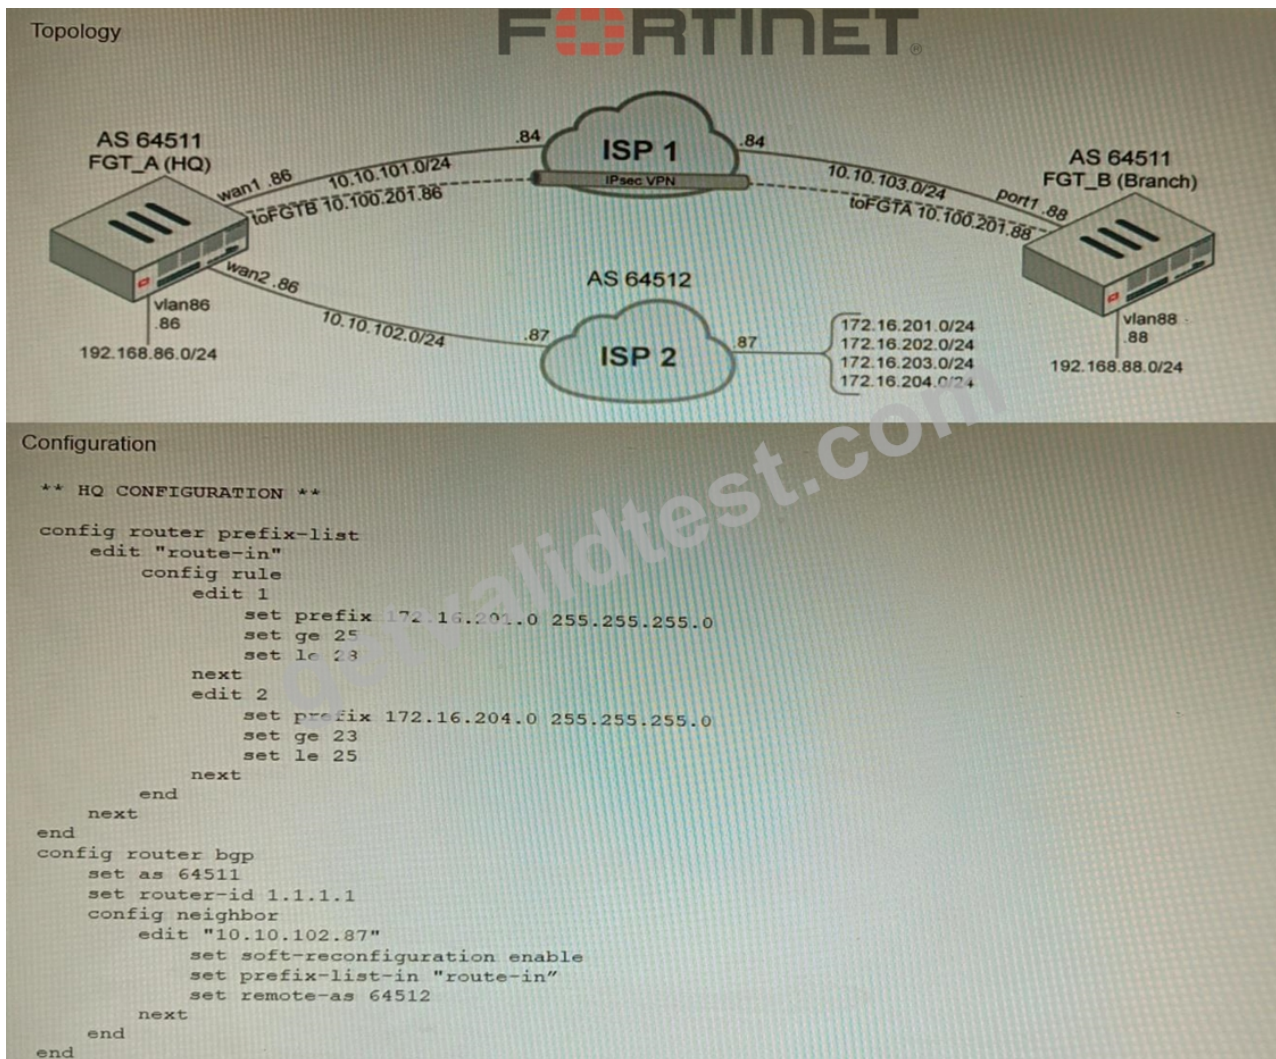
Topology

FERTINET

AS 64511
FGT_A (HQ)

wan1 .86
10.10.101.0/24
toFGTB 10.100.201.86
.84
ISP 1
IPsec VPN
.84
10.10.103.0/24
toFGTA 10.100.201.88
port1 .88

AS 64511
FGT_B (Branch)

wan2 .86
vlan86
.86
192.168.86.0/24
10.10.102.0/24
AS 64512
.87
ISP 2
.87
172.16.201.0/24
172.16.202.0/24
172.16.203.0/24
172.16.204.0/24
vlan88
.88
192.168.88.0/24

Configuration

** HQ CONFIGURATION **

config router prefix-list
edit "route-in"
config rule
edit 1
set prefix 172.16.201.0 255.255.255.0
set ge 25
set le 28
next
edit 2
set prefix 172.16.204.0 255.255.255.0
set ge 23
set le 25
next
end
next
end
config router bgp
set as 64511
set router-id 1.1.1.1
config neighbor
edit "10.10.102.87"
set soft-reconfiguration enable
set prefix-list-in "route-in"
set remote-as 64512
next
end
end

getvalidtest.com